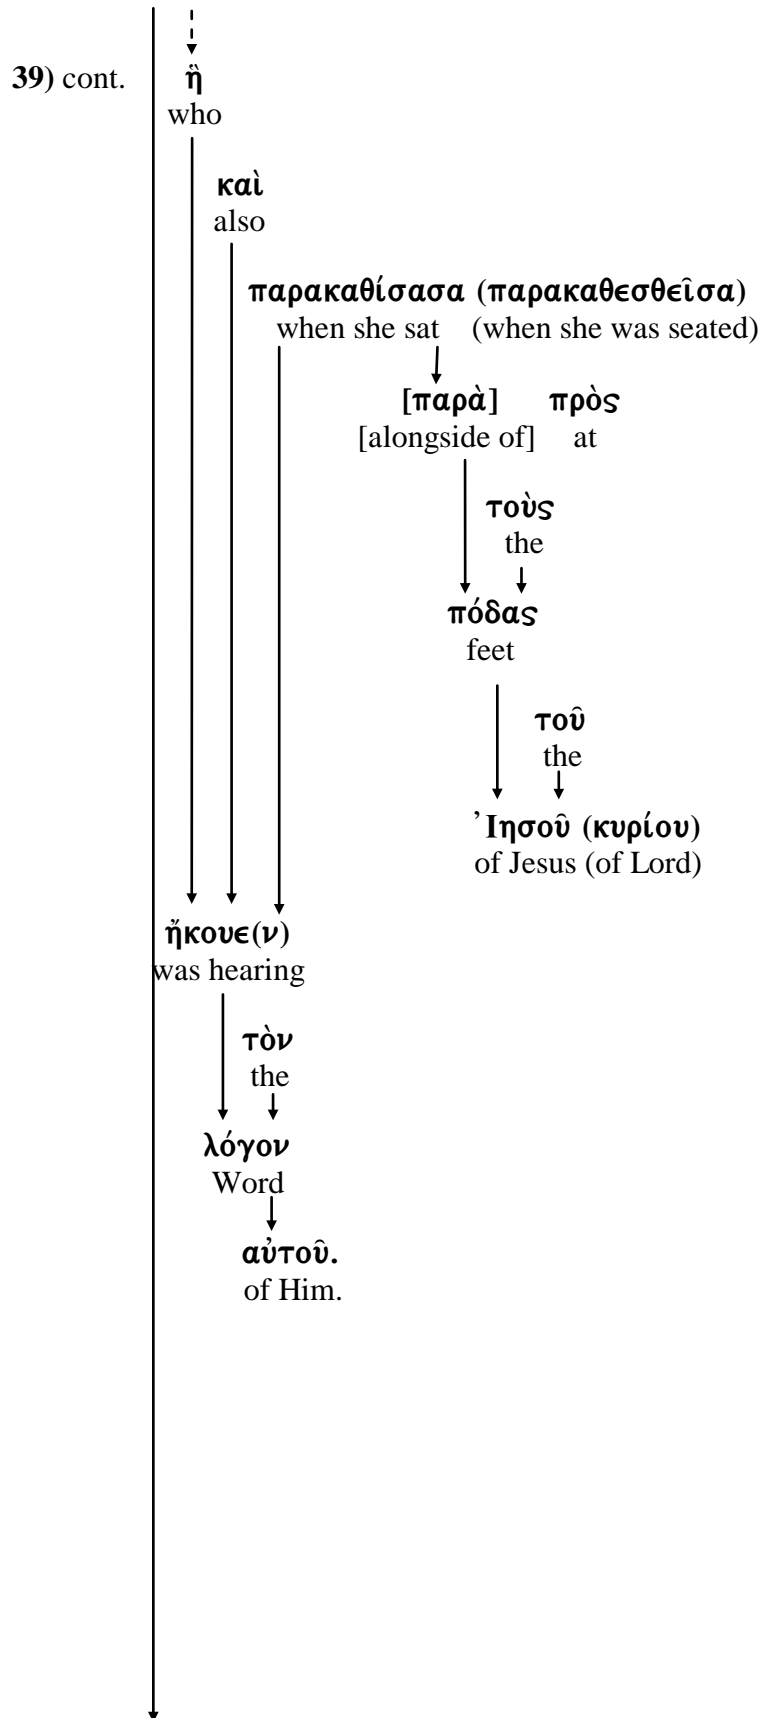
39) cont.

ἣ
who

καὶ
also

παρακαθίσασα (παρακαθεσθεῖσα)
when she sat (when she was seated)

[παρὰ] πρὸς
[alongside of] at

τοὺς
the

πόδας
feet

τοῦ
the

Ἰησοῦ (κυρίου)
of Jesus (of Lord)

ἤκουε(ν)
was hearing

τὸν
the

λόγον
Word

αὐτοῦ.
of Him.